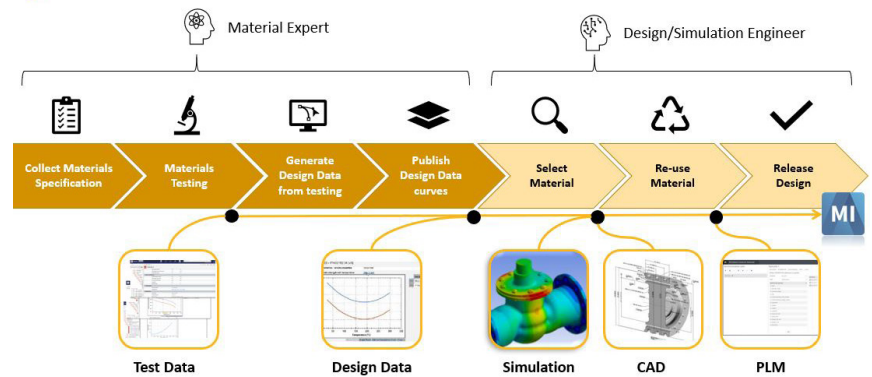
Material Expert

Design/Simulation Engineer

Collect Materials Specification

Materials Testing

Generate Design Data from testing

Publish Design Data curves

Select Material

Re-use Material

Release Design

MI

Test Data

Design Data

Simulation

CAD

PLM